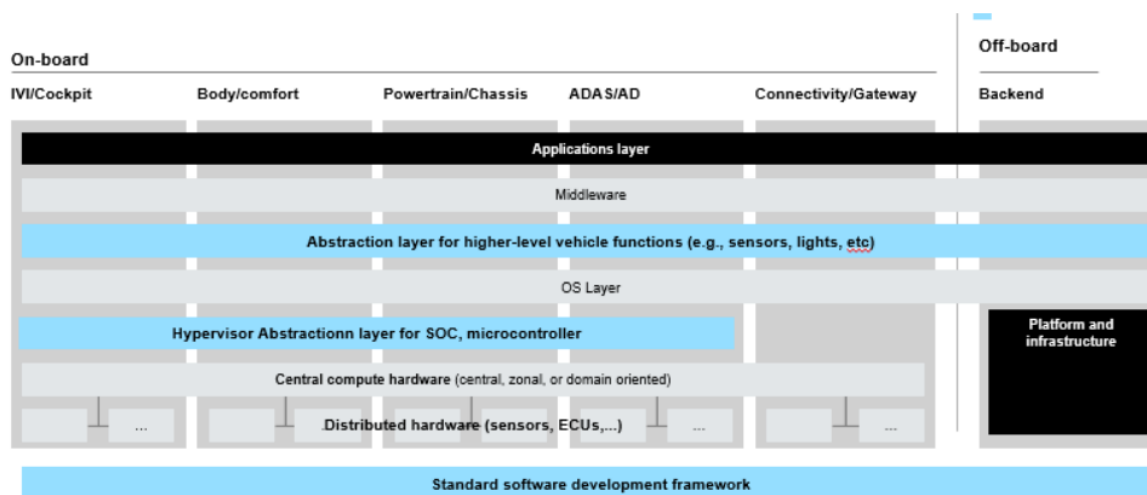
On-board

Off-board

IVI/Cockpit

Body/comfort

Powertrain/Chassis

ADAS/AD

Connectivity/Gateway

Backend

Applications layer

Middleware

Abstraction layer for higher-level vehicle functions (e.g., sensors, lights, etc)

OS Layer

Hypervisor Abstractionn layer for SOC, microcontroller

Platform and infrastructure

Central compute hardware (central, zonal, or domain oriented)

...

...

Distributed hardware (sensors, ECUs,...)

...

...

Standard software development framework